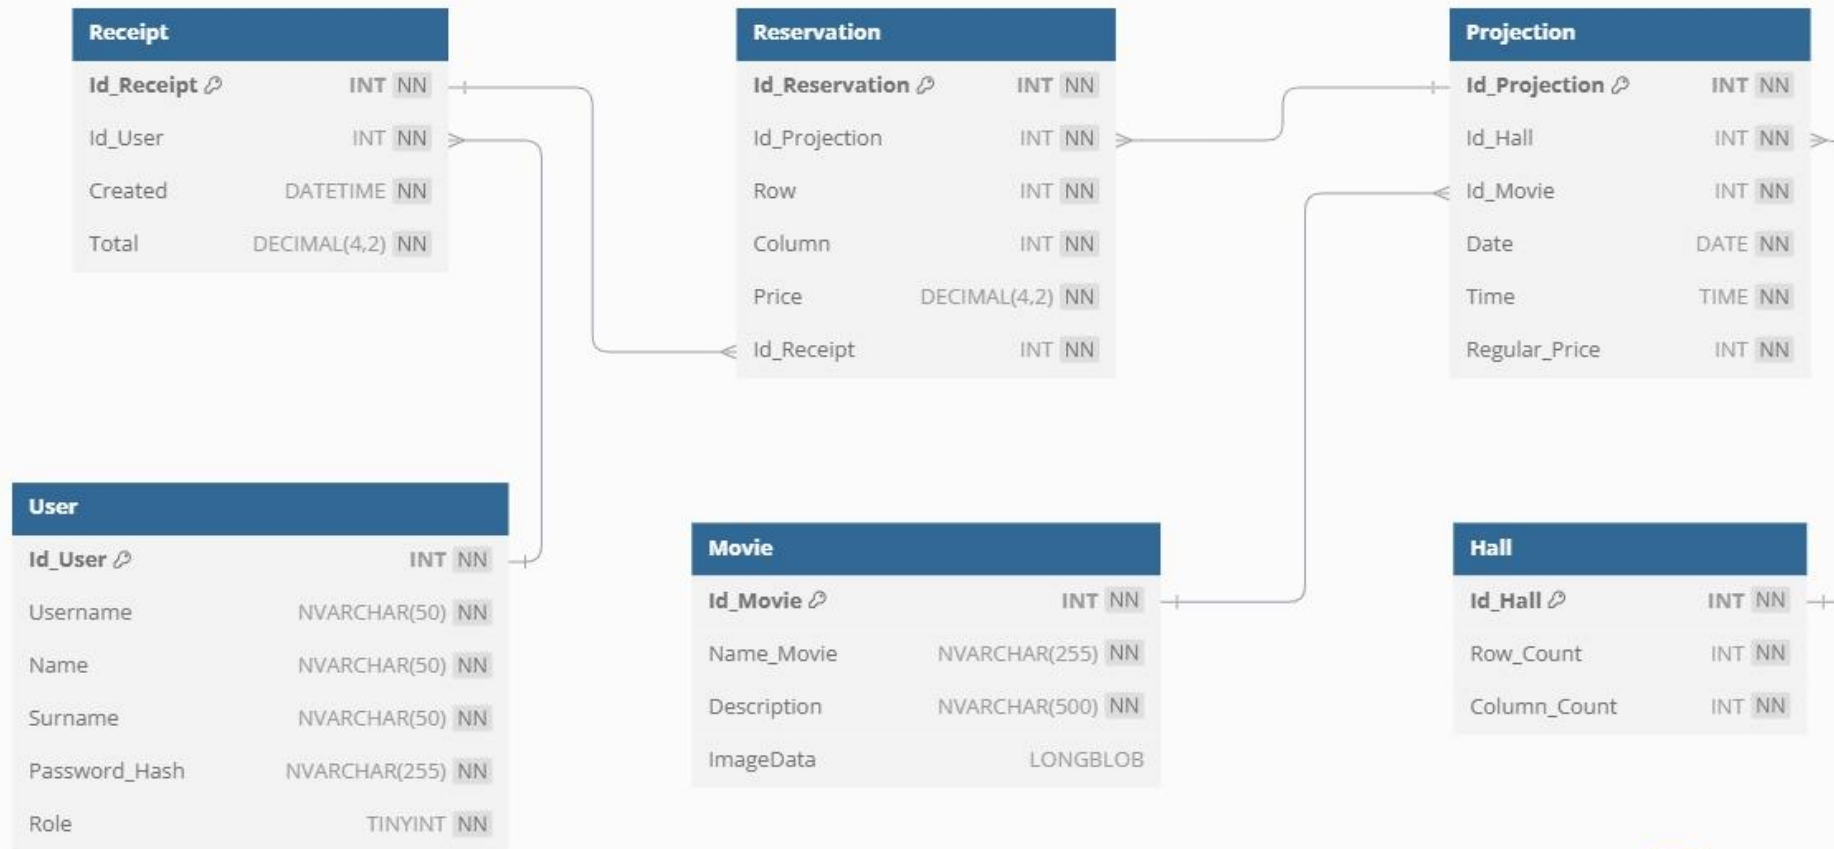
| Receipt | | |
|---|---|---|
| Id_Receipt | INT | NN |
| Id_User | INT | NN |
| Created | DATETIME | NN |
| Total | DECIMAL(4,2) | NN |

| Reservation | | |
|---|---|---|
| Id_Reservation | INT | NN |
| Id_Projection | INT | NN |
| Row | INT | NN |
| Column | INT | NN |
| Price | DECIMAL(4,2) | NN |
| Id_Receipt | INT | NN |

| Projection | | |
|---|---|---|
| Id_Projection | INT | NN |
| Id_Hall | INT | NN |
| Id_Movie | INT | NN |
| Date | DATE | NN |
| Time | TIME | NN |
| Regular_Price | INT | NN |

| User | | |
|---|---|---|
| Id_User | INT | NN |
| Username | NVARCHAR(50) | NN |
| Name | NVARCHAR(50) | NN |
| Surname | NVARCHAR(50) | NN |
| Password_Hash | NVARCHAR(255) | NN |
| Role | TINYINT | NN |

| Movie | | |
|---|---|---|
| Id_Movie | INT | NN |
| Name_Movie | NVARCHAR(255) | NN |
| Description | NVARCHAR(500) | NN |
| ImageData | LONGBLOB | |

| Hall | | |
|---|---|---|
| Id_Hall | INT | NN |
| Row_Count | INT | NN |
| Column_Count | INT | NN |